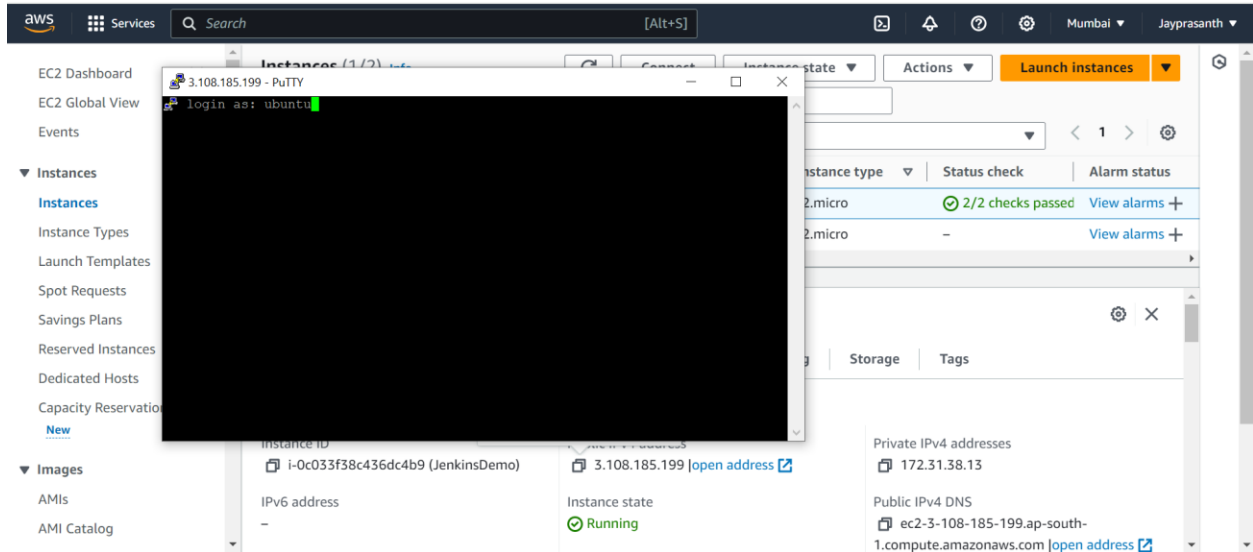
aws Services Search [Alt+S] Mumbai ▾ Jayprasanth ▾

EC2 Dashboard
EC2 Global View
Events
▼ Instances
Instances
Instance Types
Launch Templates
Spot Requests
Savings Plans
Reserved Instances
Dedicated Hosts
Capacity Reservatio
New
▼ Images
AMIs
AMI Catalog

Instances (1/2) Info
Connect
Instance state ▼
Actions ▼
Launch instances ▼

3.108.185.199 - PuTTY
login as: ubuntu

1

| nstance type | Status check | Alarm status |
|---|---|---|
| 2.micro | 2/2 checks passed | View alarms + |
| 2.micro | – | View alarms + |

g Storage Tags

Instance ID
i-0c033f38c436dc4b9 (JenkinsDemo)
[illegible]
3.108.185.199 | open address
Private IPv4 addresses
172.31.38.13
IPv6 address
–
Instance state
Running
Public IPv4 DNS
ec2-3-108-185-199.ap-south-1.compute.amazonaws.com | open address